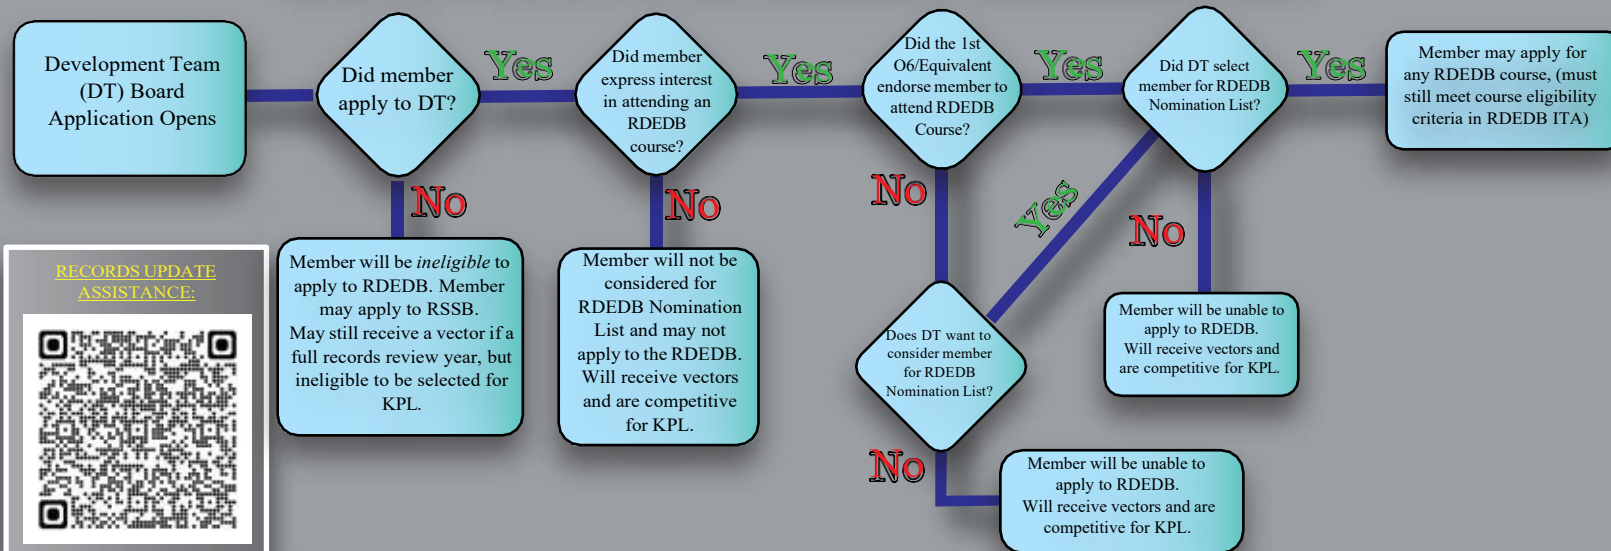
Development Team (DT) Board Application Opens

Did member apply to DT?

Yes

Did member express interest in attending an RDEDB course?

Yes

Did the 1st O6/Equivalent endorse member to attend RDEDB Course?

Yes

Did DT select member for RDEDB Nomination List?

Yes

Member may apply for any RDEDB course, (must still meet course eligibility criteria in RDEDB ITA)

No

Member will be *ineligible* to apply to RDEDB. Member may apply to RSSB. May still receive a vector if a full records review year, but ineligible to be selected for KPL.

No

Member will not be considered for RDEDB Nomination List and may not apply to the RDEDB. Will receive vectors and are competitive for KPL.

No

Yes

No

Member will be unable to apply to RDEDB. Will receive vectors and are competitive for KPL.

Does DT want to consider member for RDEDB Nomination List?

No

Member will be unable to apply to RDEDB. Will receive vectors and are competitive for KPL.

RECORDS UPDATE ASSISTANCE: